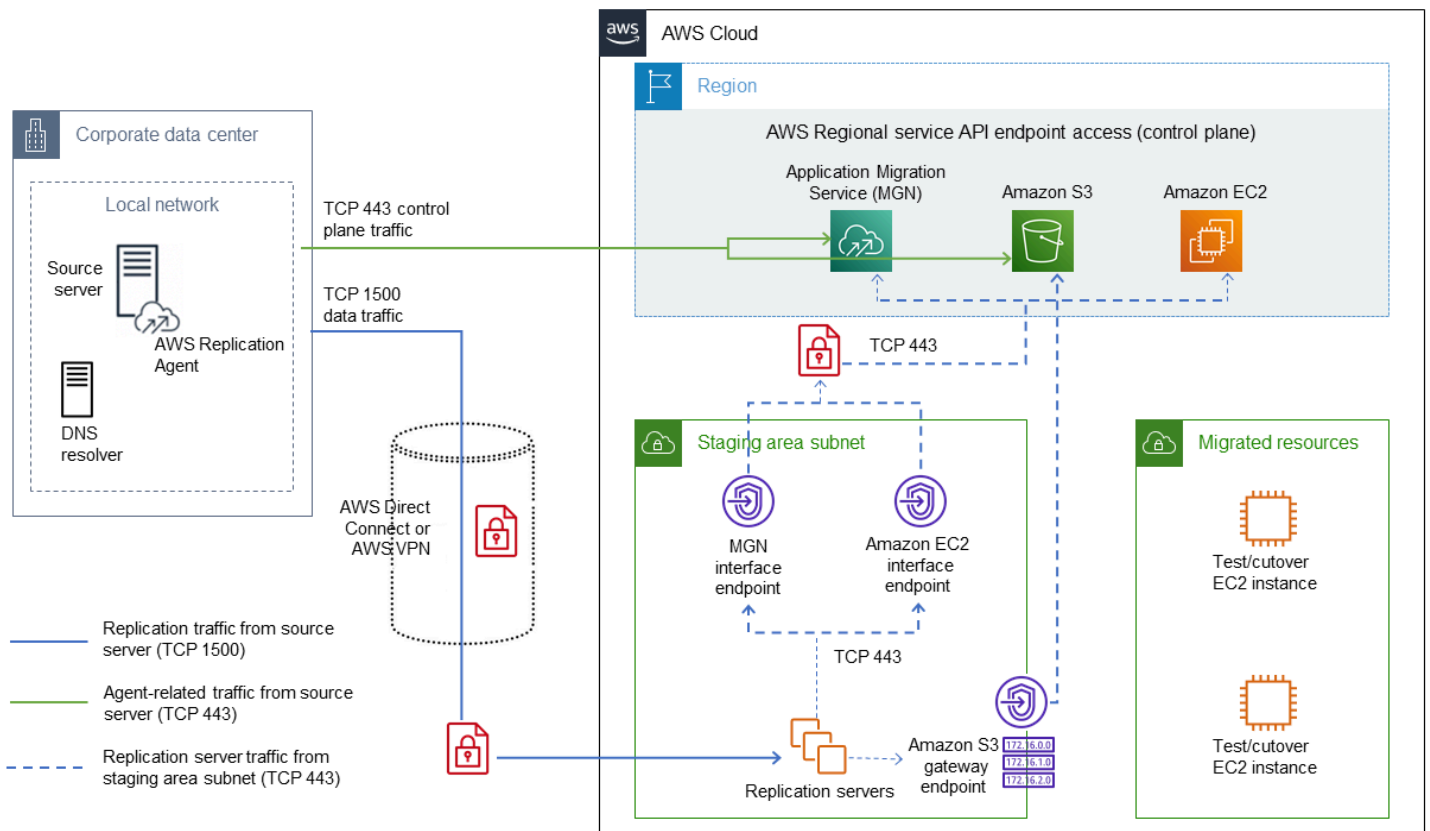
Corporate data center

Local network

Source server

AWS Replication Agent

DNS resolver

TCP 443 control plane traffic

TCP 1500 data traffic

AWS Direct Connect or AWS VPN

aws

AWS Cloud

Region

AWS Regional service API endpoint access (control plane)

Application Migration Service (MGN)

Amazon S3

Amazon EC2

TCP 443

Staging area subnet

MGN interface endpoint

Amazon EC2 interface endpoint

TCP 443

Replication servers

Amazon S3 gateway endpoint

172.16.0.0

172.16.1.0

172.16.2.0

Migrated resources

Test/cutover EC2 instance

Test/cutover EC2 instance

Replication traffic from source server (TCP 1500)

Agent-related traffic from source server (TCP 443)

Replication server traffic from staging area subnet (TCP 443)